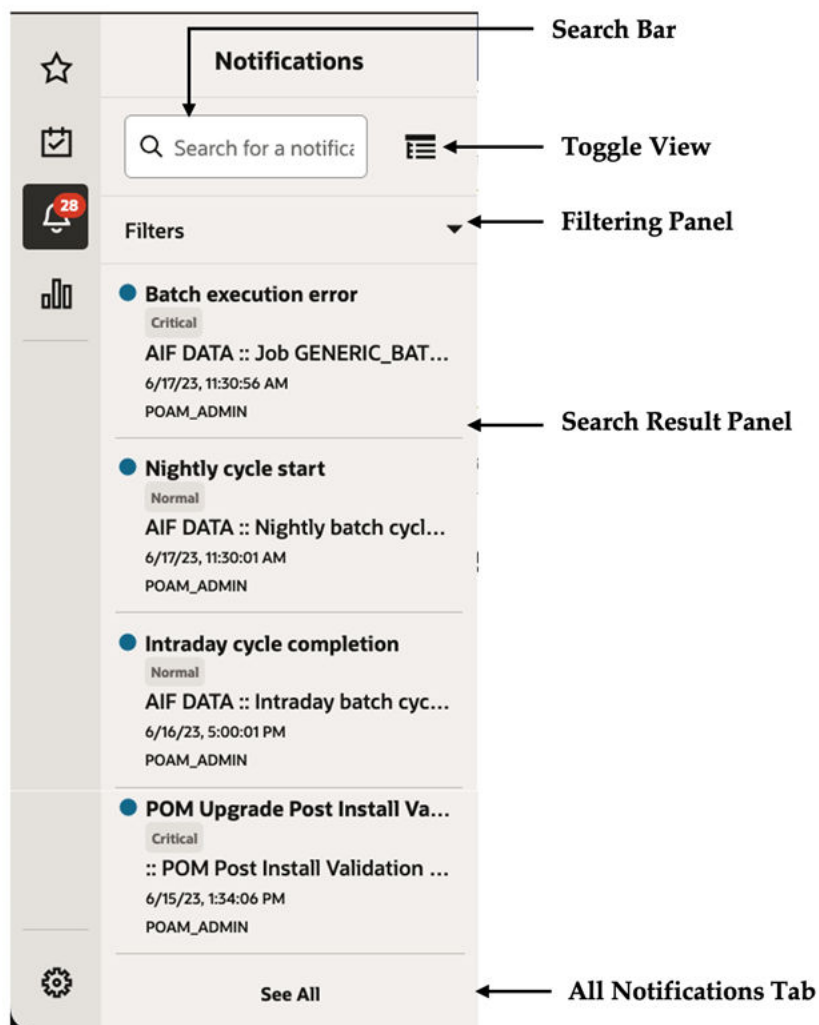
Search Bar

Notifications

Search for a notifica

Toggle View

28

Filters

Filtering Panel

Batch execution error
Critical
AIF DATA :: Job GENERIC_BAT...
6/17/23, 11:30:56 AM
POAM_ADMIN

Search Result Panel

Nightly cycle start
Normal
AIF DATA :: Nightly batch cycl...
6/17/23, 11:30:01 AM
POAM_ADMIN

Intraday cycle completion
Normal
AIF DATA :: Intraday batch cyc...
6/16/23, 5:00:01 PM
POAM_ADMIN

POM Upgrade Post Install Va...
Critical
:: POM Post Install Validation ...
6/15/23, 1:34:06 PM
POAM_ADMIN

See All

All Notifications Tab